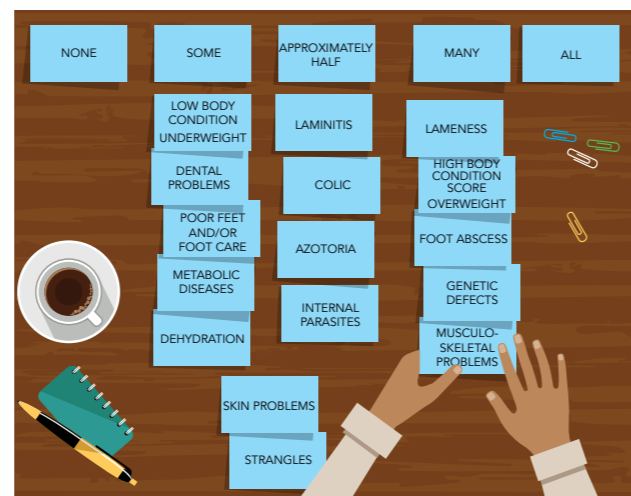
NONE

SOME

APPROXIMATELY HALF

MANY

ALL

LOW BODY CONDITION UNDERWEIGHT

DENTAL PROBLEMS

POOR FEET AND/OR FOOT CARE

METABOLIC DISEASES

DEHYDRATION

LAMINITIS

COLIC

AZOTORIA

INTERNAL PARASITES

LAMENESS

HIGH BODY CONDITION SCORE OVERWEIGHT

FOOT ABSCESS

GENETIC DEFECTS

MUSCULO-SKELETAL PROBLEMS

SKIN PROBLEMS

STRANGLES